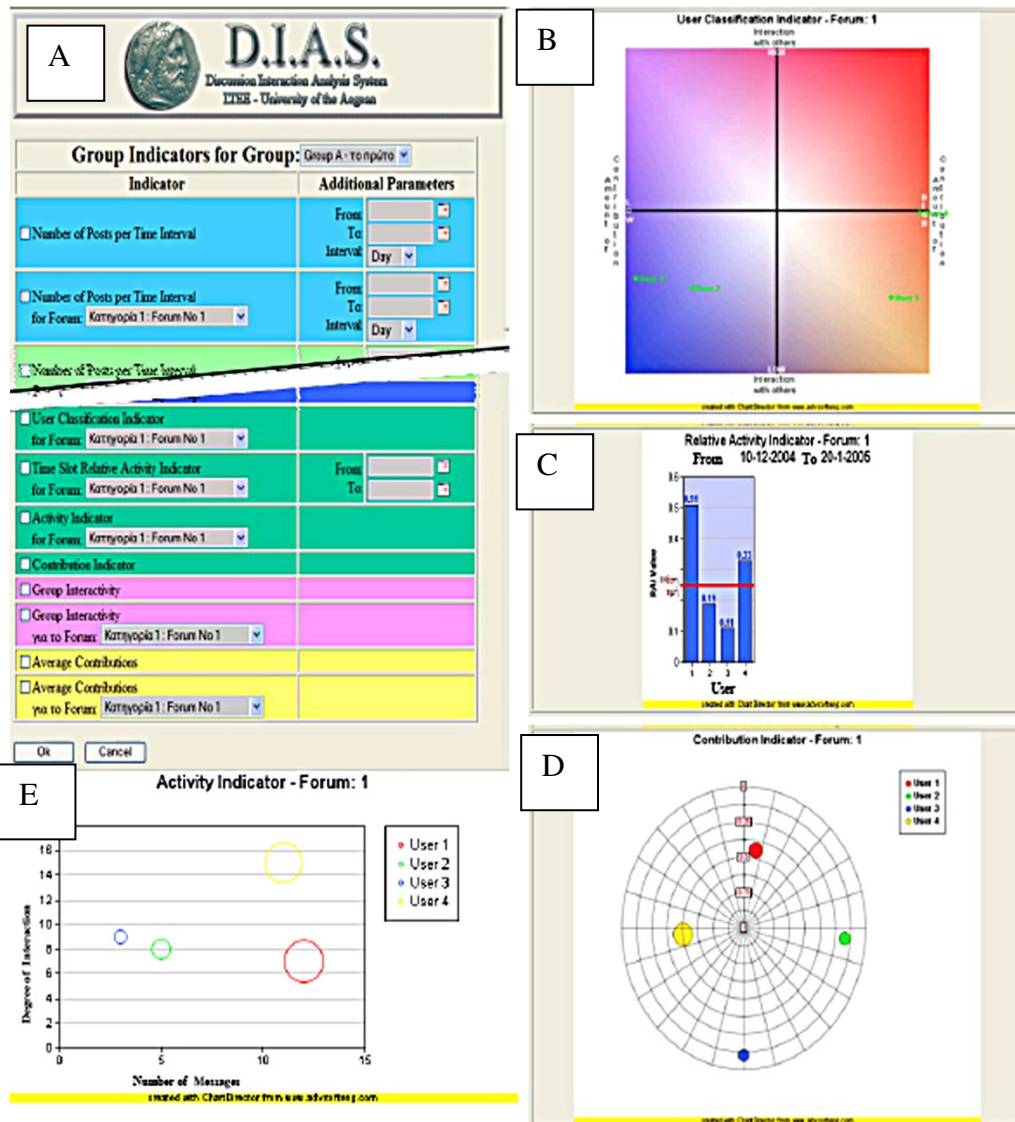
A

D.I.A.S.
Discussion Interaction Analysis System
LTEE - University of the Aegean

Group Indicators for Group: Group A - το πρώτο

| Indicator | Additional Parameters |
|---|---|
| Number of Posts per Time Interval | From: To: Interval: Day |
| Number of Posts per Time Interval for Forum: Κατηγορία 1 : Forum No 1 | From: To: Interval: Day |
| Number of Posts per Time Interval | |
| User Classification Indicator for Forum: Κατηγορία 1 : Forum No 1 | |
| Time Slot Relative Activity Indicator for Forum: Κατηγορία 1 : Forum No 1 | From: To: |
| Activity Indicator for Forum: Κατηγορία 1 : Forum No 1 | |
| Contribution Indicator | |
| Group Interactivity | |
| Group Interactivity για το Forum: Κατηγορία 1 : Forum No 1 | |
| Average Contributions | |
| Average Contributions για το Forum: Κατηγορία 1 : Forum No 1 | |

Ok Cancel

B

User Classification Indicator - Forum: 1
Interaction with others
Amount of Contribution
Amount of Contribution
User 3
User 2
User 1
Interaction with others
created with ChartDirector from www.advsofteng.com

C

Relative Activity Indicator - Forum: 1
From 10-12-2004 To 20-1-2005
RAI Value
0.51
0.19
0.11
0.33
User
created with ChartDirector from www.advsofteng.com

D

Contribution Indicator - Forum: 1
User 1
User 2
User 3
User 4
created with ChartDirector from www.advsofteng.com

E

Activity Indicator - Forum: 1
User 1
User 2
User 3
User 4
Degree of Interaction
0 2 4 6 8 10 12 14 16
0 5 10 15
Number of Messages
created with ChartDirector from www.advsofteng.com